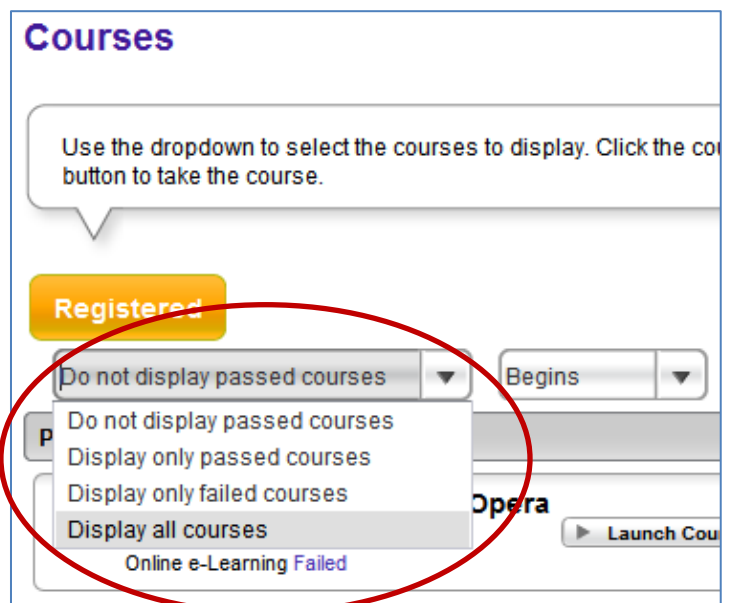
Courses

Use the dropdown to select the courses to display. Click the co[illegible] button to take the course.

Registered

Do not display passed courses

Begins

Do not display passed courses
Display only passed courses
Display only failed courses
Display all courses

P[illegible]

Opera

Launch Cou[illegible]

Online e-Learning Failed